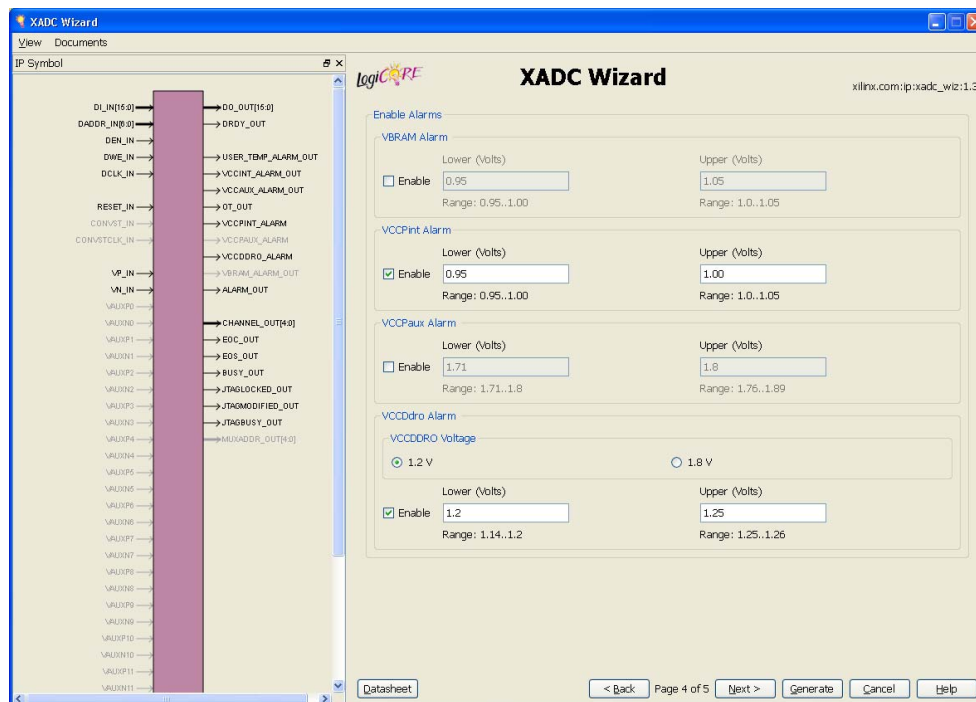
XADC Wizard

View Documents

IP Symbol

DI_IN[15:0]
DADDR_IN[6:0]
DEN_IN
DWE_IN
DCLK_IN
RESET_IN
CONVST_IN
CONVSTCLK_IN
VP_IN
VN_IN
VAUXP0
VAUXN0
VAUXP1
VAUXN1
VAUXP2
VAUXN2
VAUXP3
VAUXN3
VAUXP4
VAUXN4
VAUXP5
VAUXN5
VAUXP6
VAUXN6
VAUXP7
VAUXN7
VAUXP8
VAUXN8
VAUXP9
VAUXN9
VAUXP10
VAUXN10
VAUXP11
VAUXN11

DO_OUT[15:0]
DRDY_OUT
USER_TEMP_ALARM_OUT
VCCINT_ALARM_OUT
VCCAUX_ALARM_OUT
OT_OUT
VCCPINT_ALARM
VCCPAUX_ALARM
VCCDDRO_ALARM
VBRAM_ALARM_OUT
ALARM_OUT
CHANNEL_OUT[4:0]
EOC_OUT
EOS_OUT
BUSY_OUT
JTAGLOCKED_OUT
JTAGMODIFIED_OUT
JTAGBUSY_OUT
MUXADDR_OUT[4:0]

LogiCORE

XADC Wizard

xilinx.com:ip:xadc_wiz:1.3

Enable Alarms

VBRAM Alarm
Lower (Volts)
Upper (Volts)
Enable 0.95
1.05
Range: 0.95..1.00
Range: 1.0..1.05

VCCPint Alarm
Lower (Volts)
Upper (Volts)
Enable 0.95
1.00
Range: 0.95..1.00
Range: 1.0..1.05

VCCPaux Alarm
Lower (Volts)
Upper (Volts)
Enable 1.71
1.8
Range: 1.71..1.8
Range: 1.76..1.89

VCCDdro Alarm
VCCDDRO Voltage
1.2 V
1.8 V
Lower (Volts)
Upper (Volts)
Enable 1.2
1.25
Range: 1.14..1.2
Range: 1.25..1.26

Datasheet
< Back
Page 4 of 5
Next >
Generate
Cancel
Help